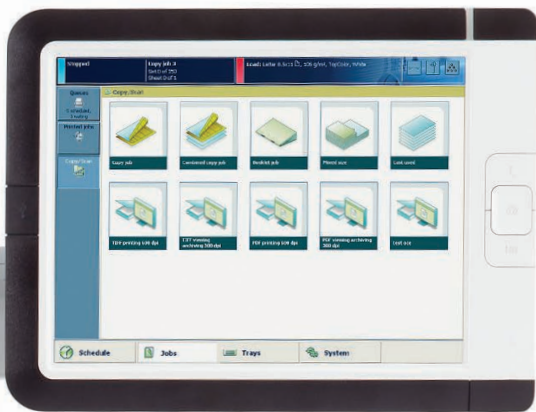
Stopped

Copy job 3
Set 0 of 350
Sheet 0 of 1

Load: Letter 8.5x11, 105 g/m², TopCoat, White

Queues

Scheduled, Printing

Planned jobs

Copy/Scan

Copy/Scan

Copy job

Combined copy job

Booklet job

Mixed size

Last used

TIFF printing 600 dpi

TIFF viewing archiving 300 dpi

PDF printing 600 dpi

PDF viewing archiving 300 dpi

Last use

Schedule

Jobs

Trays

System